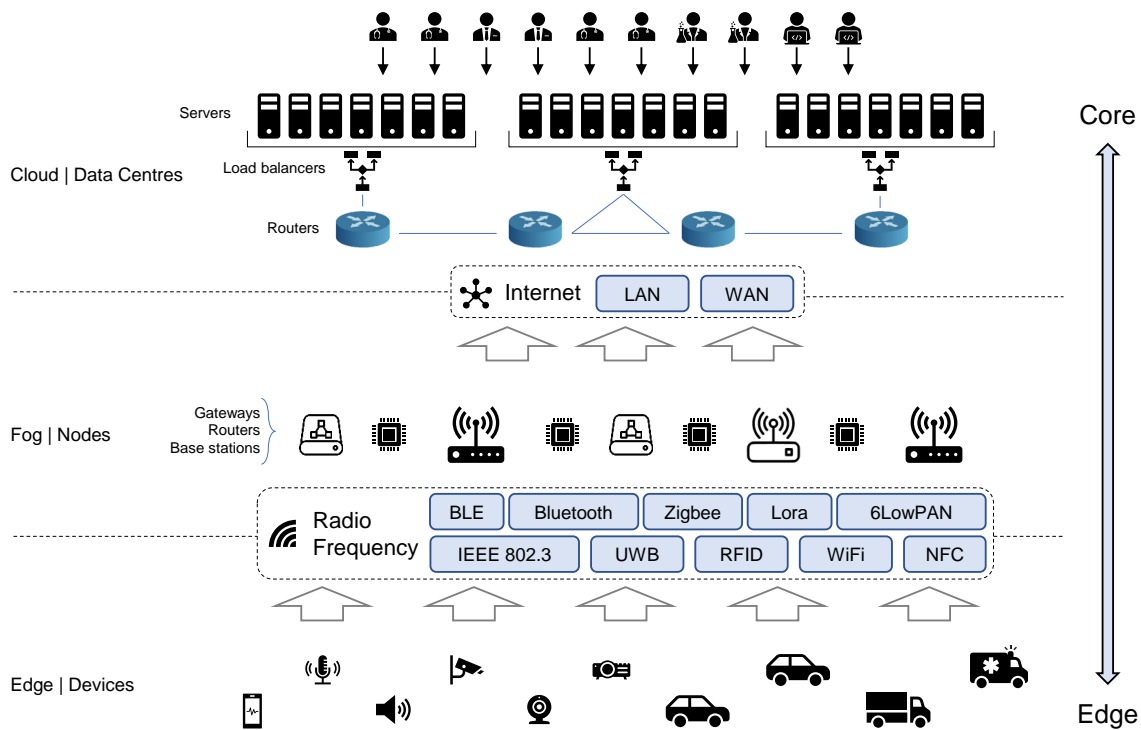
Core

Servers

Cloud | Data Centres

Load balancers

Routers

Internet

LAN

WAN

Gateways
Routers
Base stations

Fog | Nodes

Radio Frequency

BLE

Bluetooth

Zigbee

Lora

6LowPAN

IEEE 802.3

UWB

RFID

WiFi

NFC

Edge | Devices

Edge